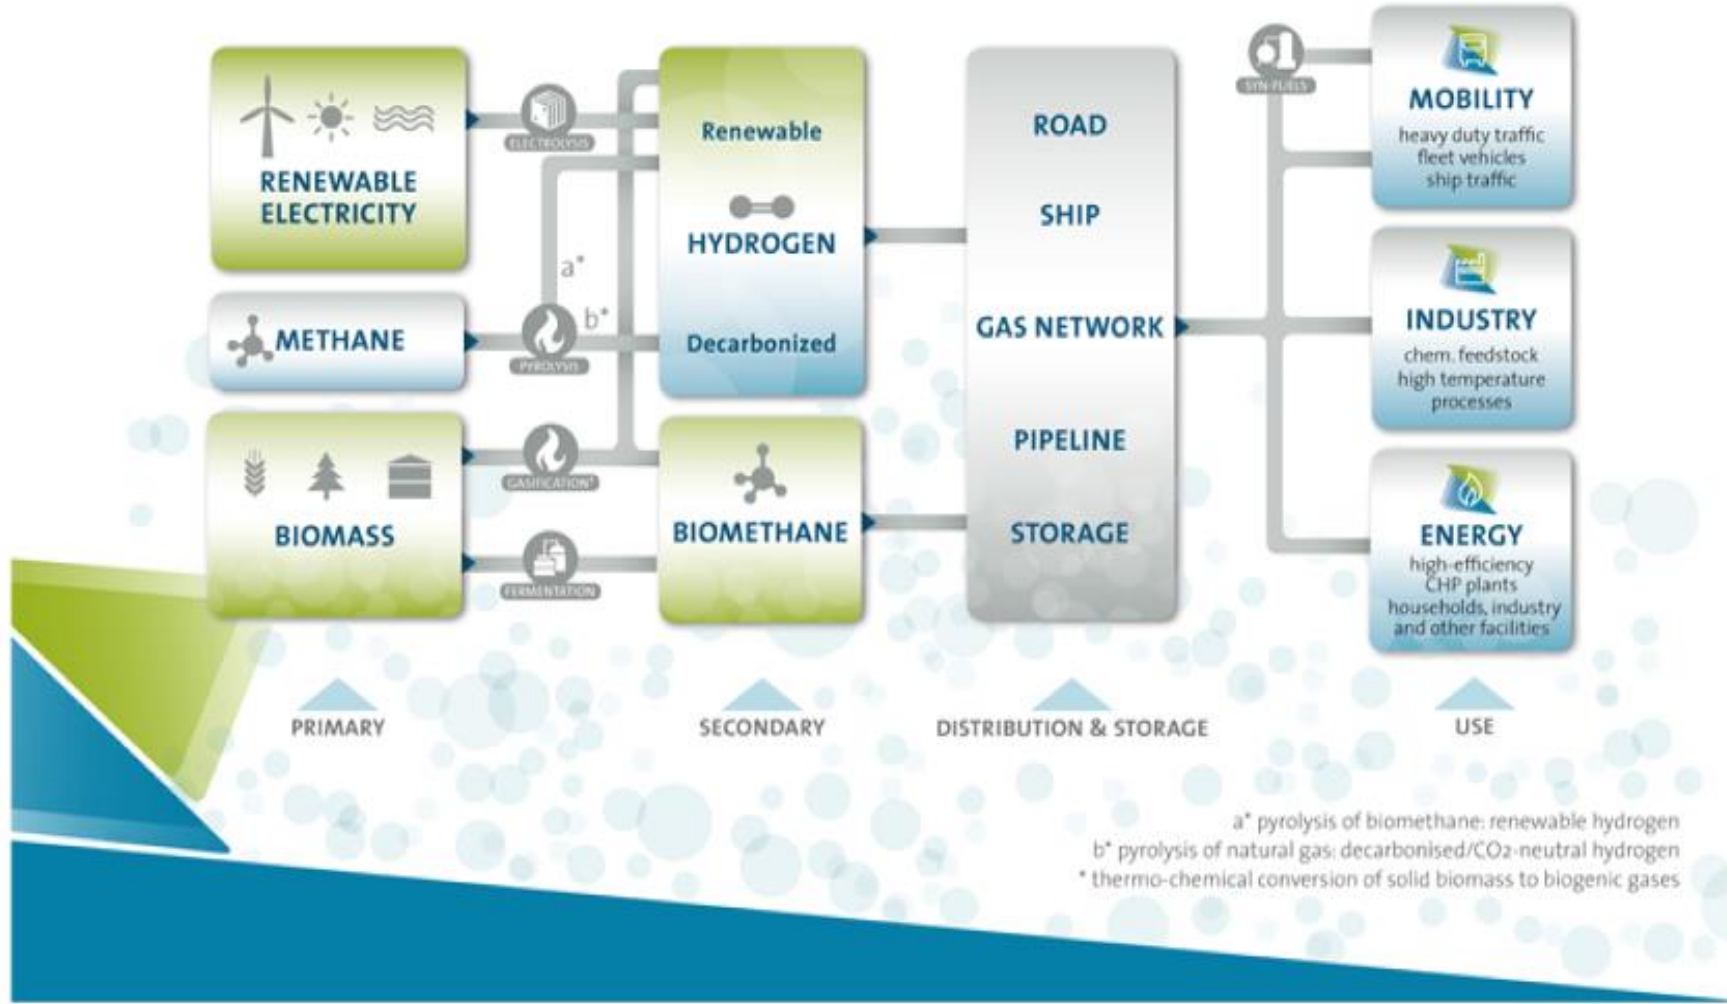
RENEWABLE ELECTRICITY

METHANE

BIOMASS

ELECTROLYSIS

a*

b*

PYROLYSIS

GASIFICATION*

FERMENTATION

Renewable

HYDROGEN

Decarbonized

BIOMETHANE

ROAD

SHIP

GAS NETWORK

PIPELINE

STORAGE

SYN-FUELS

MOBILITY
heavy duty traffic
fleet vehicles
ship traffic

INDUSTRY
chem. feedstock
high temperature processes

ENERGY
high-efficiency CHP plants
households, industry and other facilities

PRIMARY

SECONDARY

DISTRIBUTION & STORAGE

USE

a* pyrolysis of biomethane: renewable hydrogen
b* pyrolysis of natural gas: decarbonised/CO₂-neutral hydrogen
* thermo-chemical conversion of solid biomass to biogenic gases